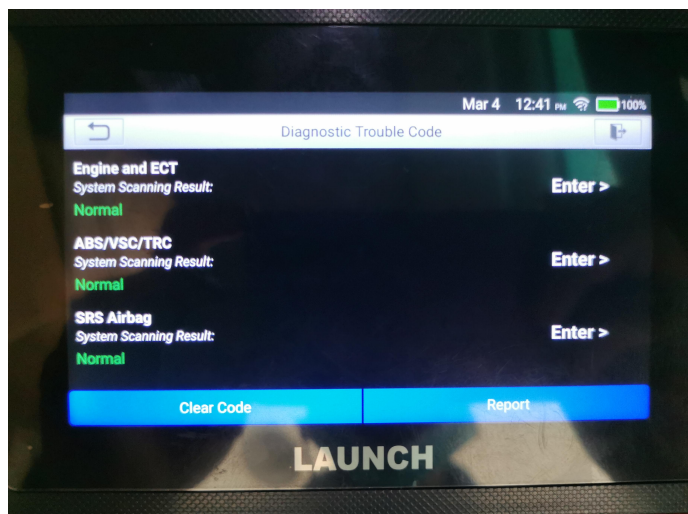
Mar 4 12:41 PM 100%

Diagnostic Trouble Code

Engine and ECT
System Scanning Result:
Normal
Enter >

ABS/VSC/TRC
System Scanning Result:
Normal
Enter >

SRS Airbag
System Scanning Result:
Normal
Enter >

Clear Code
Report

LAUNCH